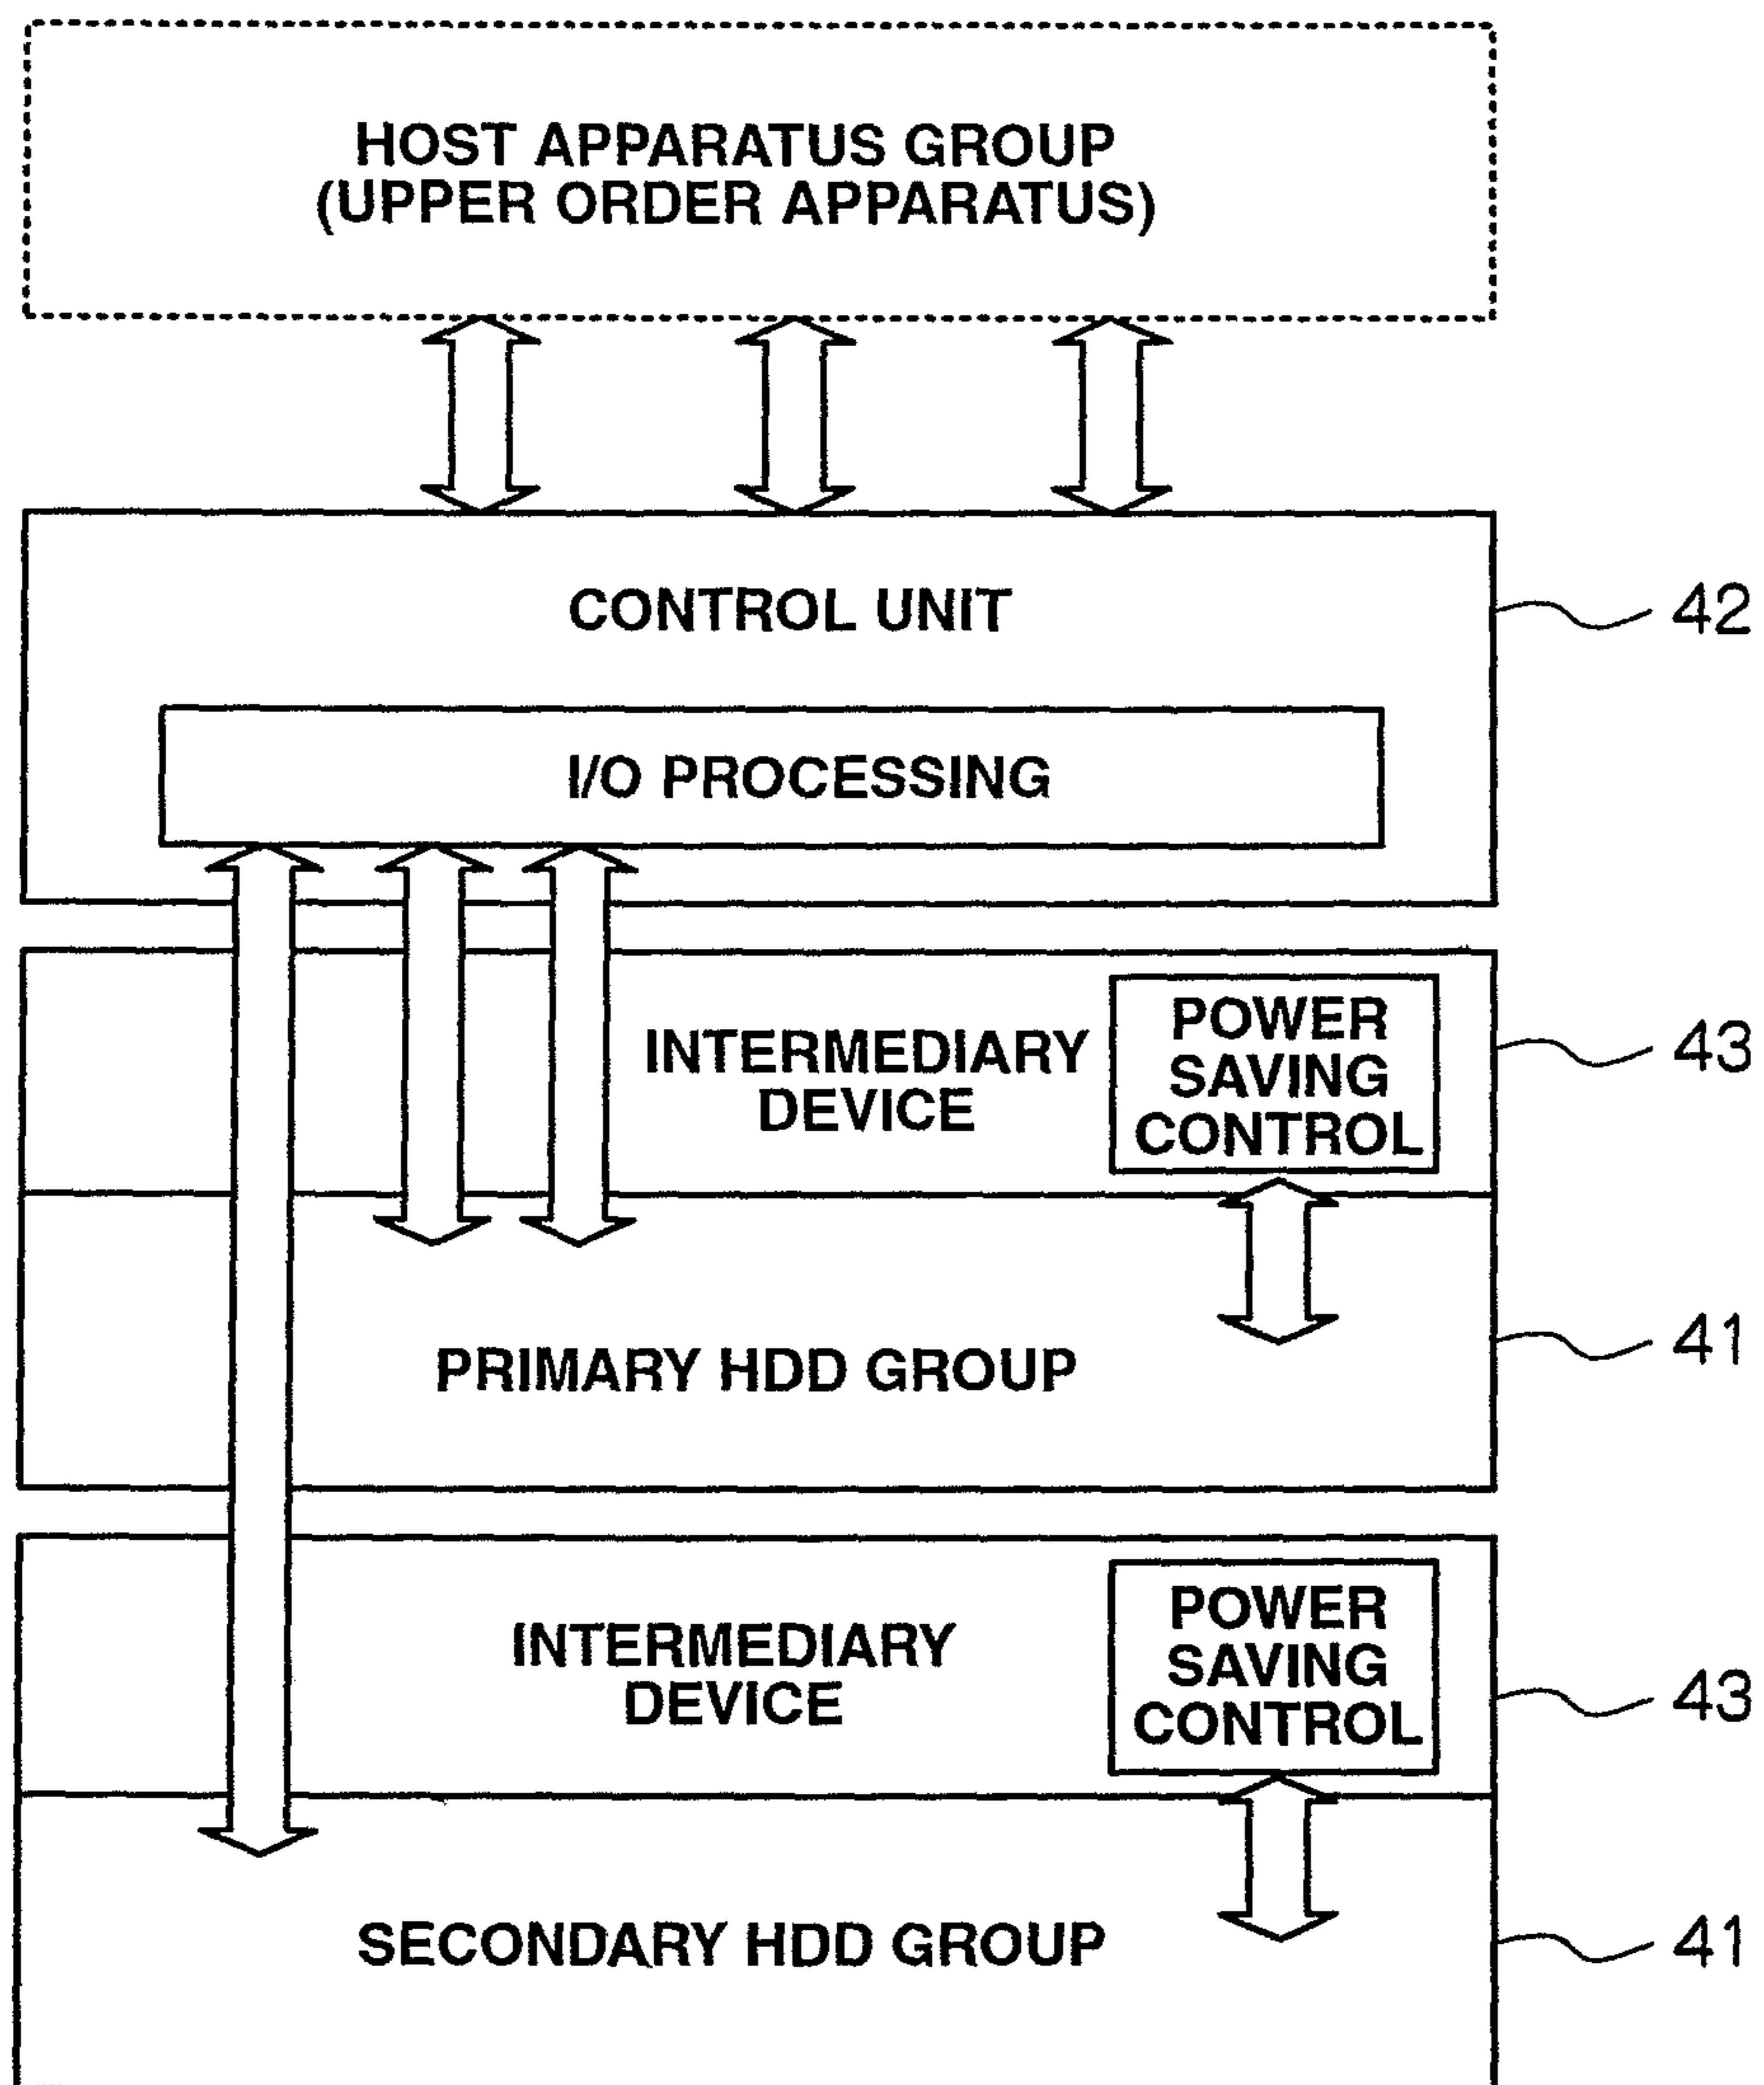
HOST APPARATUS GROUP
(UPPER ORDER APPARATUS)

CONTROL UNIT

42

I/O PROCESSING

INTERMEDIARY DEVICE

POWER SAVING CONTROL

43

PRIMARY HDD GROUP

41

INTERMEDIARY DEVICE

POWER SAVING CONTROL

43

SECONDARY HDD GROUP

41